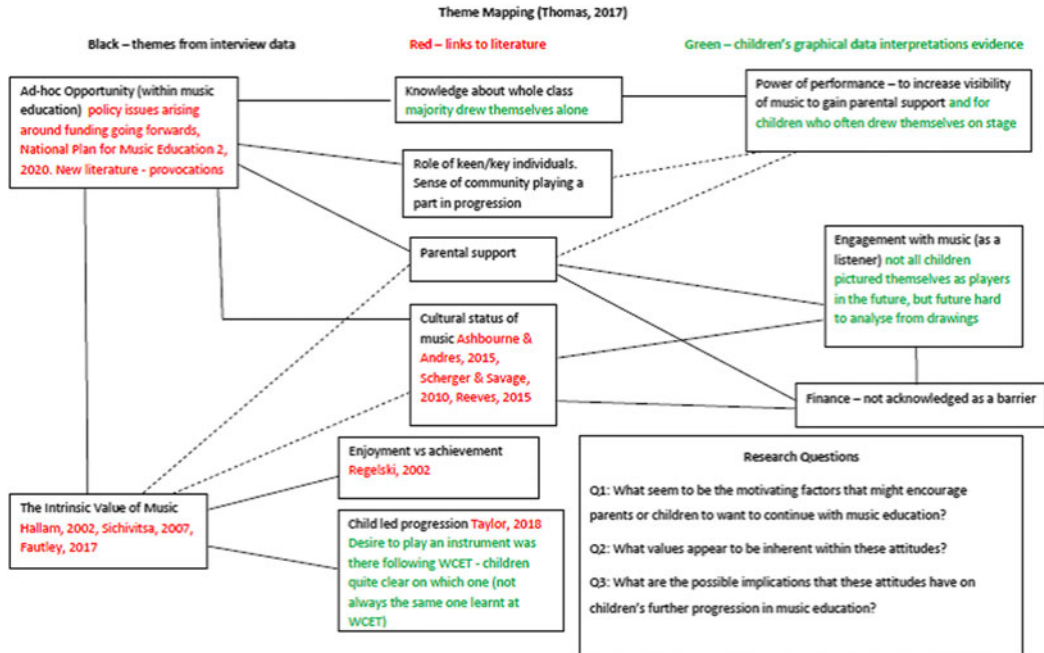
Theme Mapping (Thomas, 2017)

Black – themes from interview data

Red – links to literature

Green – children's graphical data interpretations evidence

Ad-hoc Opportunity (within music education) policy issues arising around funding going forwards, National Plan for Music Education 2, 2020. New literature - provocations

Knowledge about whole class majority drew themselves alone

Power of performance – to increase visibility of music to gain parental support and for children who often drew themselves on stage

Role of keen/key individuals. Sense of community playing a part in progression

Parental support

Engagement with music (as a listener) not all children pictured themselves as players in the future, but future hard to analyse from drawings

Cultural status of music Ashbourne & Andres, 2015, Scherger & Savage, 2010, Reeves, 2015

Finance – not acknowledged as a barrier

Enjoyment vs achievement Regelski, 2002

Research Questions

Q1: What seem to be the motivating factors that might encourage parents or children to want to continue with music education?

Q2: What values appear to be inherent within these attitudes?

Q3: What are the possible implications that these attitudes have on children's further progression in music education?

The Intrinsic Value of Music Hallam, 2002, Sichivitsa, 2007, Fautley, 2017

Child led progression Taylor, 2018 Desire to play an instrument was there following WCET - children quite clear on which one (not always the same one learnt at WCET)